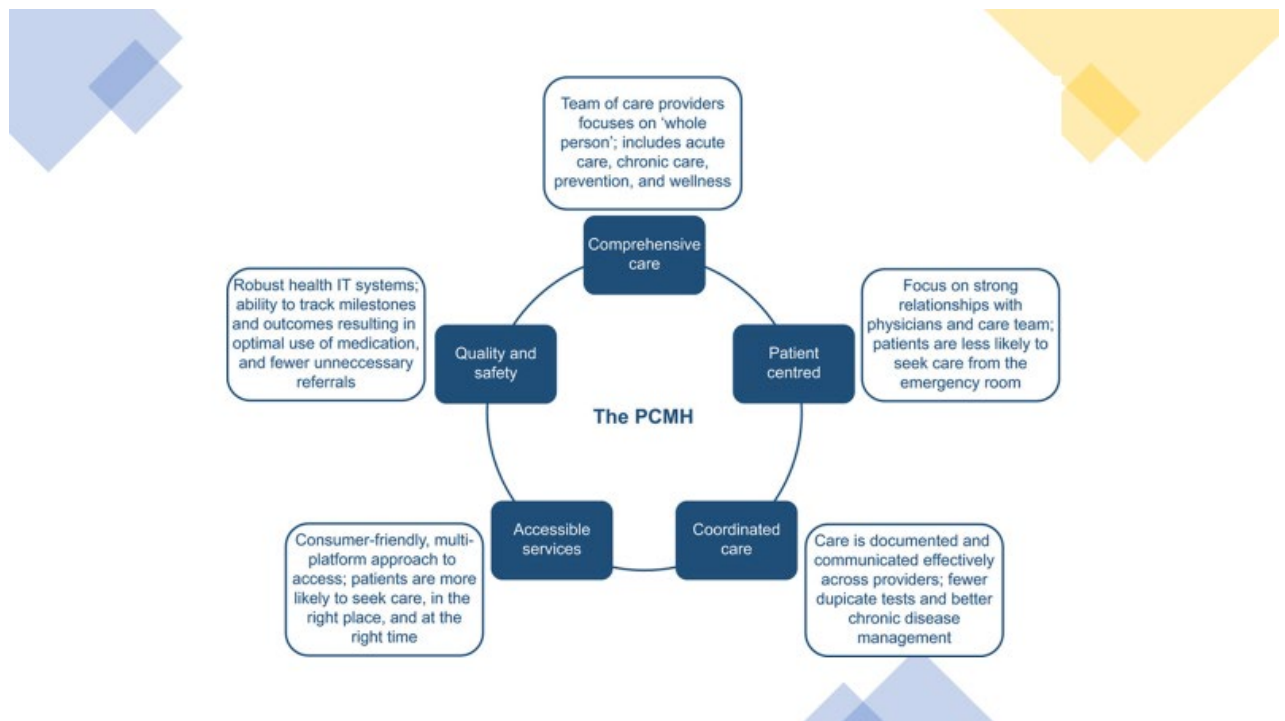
Team of care providers focuses on 'whole person'; includes acute care, chronic care, prevention, and wellness

Comprehensive care

Robust health IT systems; ability to track milestones and outcomes resulting in optimal use of medication, and fewer unneccessary referrals

Quality and safety

Focus on strong relationships with physicians and care team; patients are less likely to seek care from the emergency room

Patient centred

The PCMH

Accessible services

Coordinated care

Consumer-friendly, multi-platform approach to access; patients are more likely to seek care, in the right place, and at the right time

Care is documented and communicated effectively across providers; fewer dupicate tests and better chronic disease management